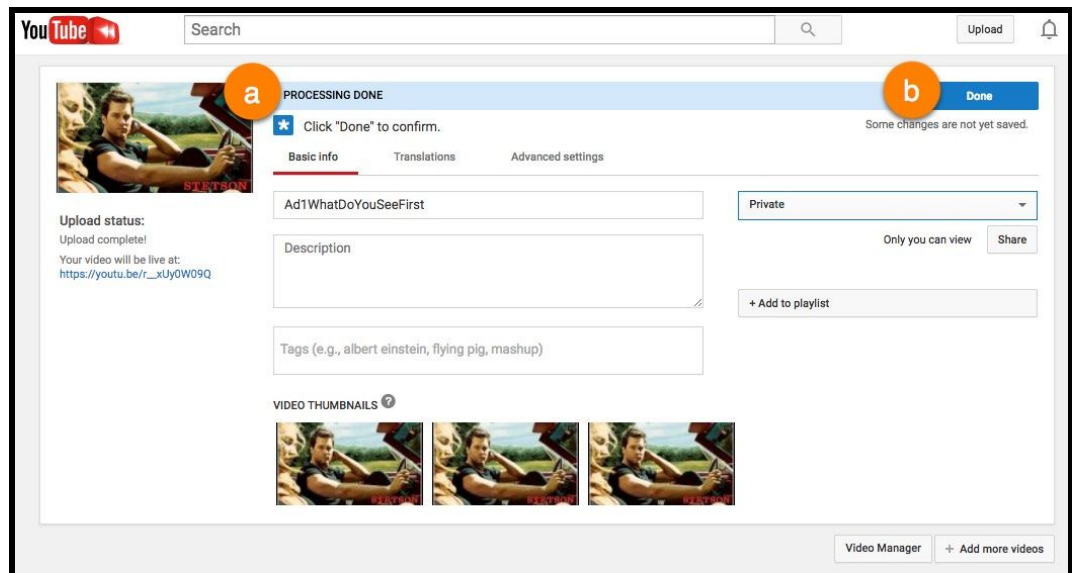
YouTube

Search

Upload

STETSON

a

PROCESSING DONE

Click "Done" to confirm.

b

Done

Some changes are not yet saved.

Basic info

Translations

Advanced settings

Upload status:

Upload complete!

Your video will be live at:

https://youtu.be/r__xUy0W09Q

Ad1WhatDoYouSeeFirst

Description

Tags (e.g., albert einstein, flying pig, mashup)

Private

Only you can view

Share

+ Add to playlist

VIDEO THUMBNAILS

STETSON

STETSON

STETSON

Video Manager

+ Add more videos